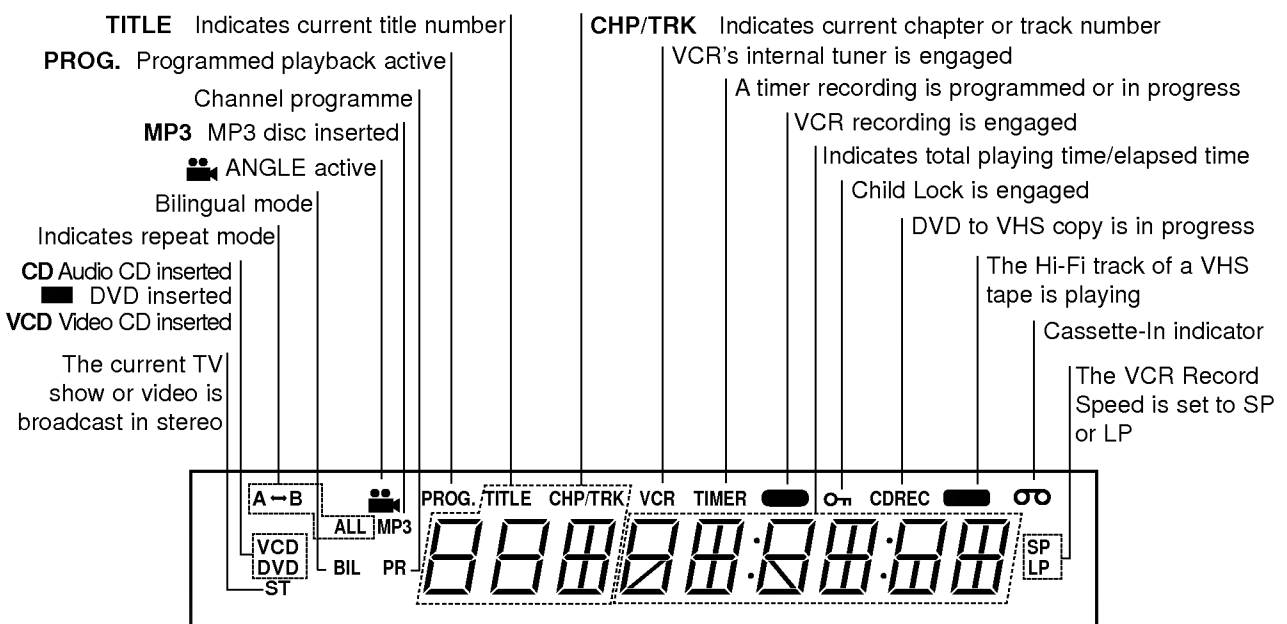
TITLE Indicates current title number

PROG. Programmed playback active

Channel programme

MP3 MP3 disc inserted

ANGLE active

Bilingual mode

Indicates repeat mode

CD Audio CD inserted
DVD inserted
VCD Video CD inserted

The current TV show or video is broadcast in stereo

CHP/TRK Indicates current chapter or track number

VCR's internal tuner is engaged

A timer recording is programmed or in progress

VCR recording is engaged

Indicates total playing time/elapsed time

Child Lock is engaged

DVD to VHS copy is in progress

The Hi-Fi track of a VHS tape is playing

Cassette-In indicator

The VCR Record Speed is set to SP or LP

A↔B ALL MP3 PROG. TITLE CHP/TRK VCR TIMER CDREC VCD DVD ST BIL PR SP LP